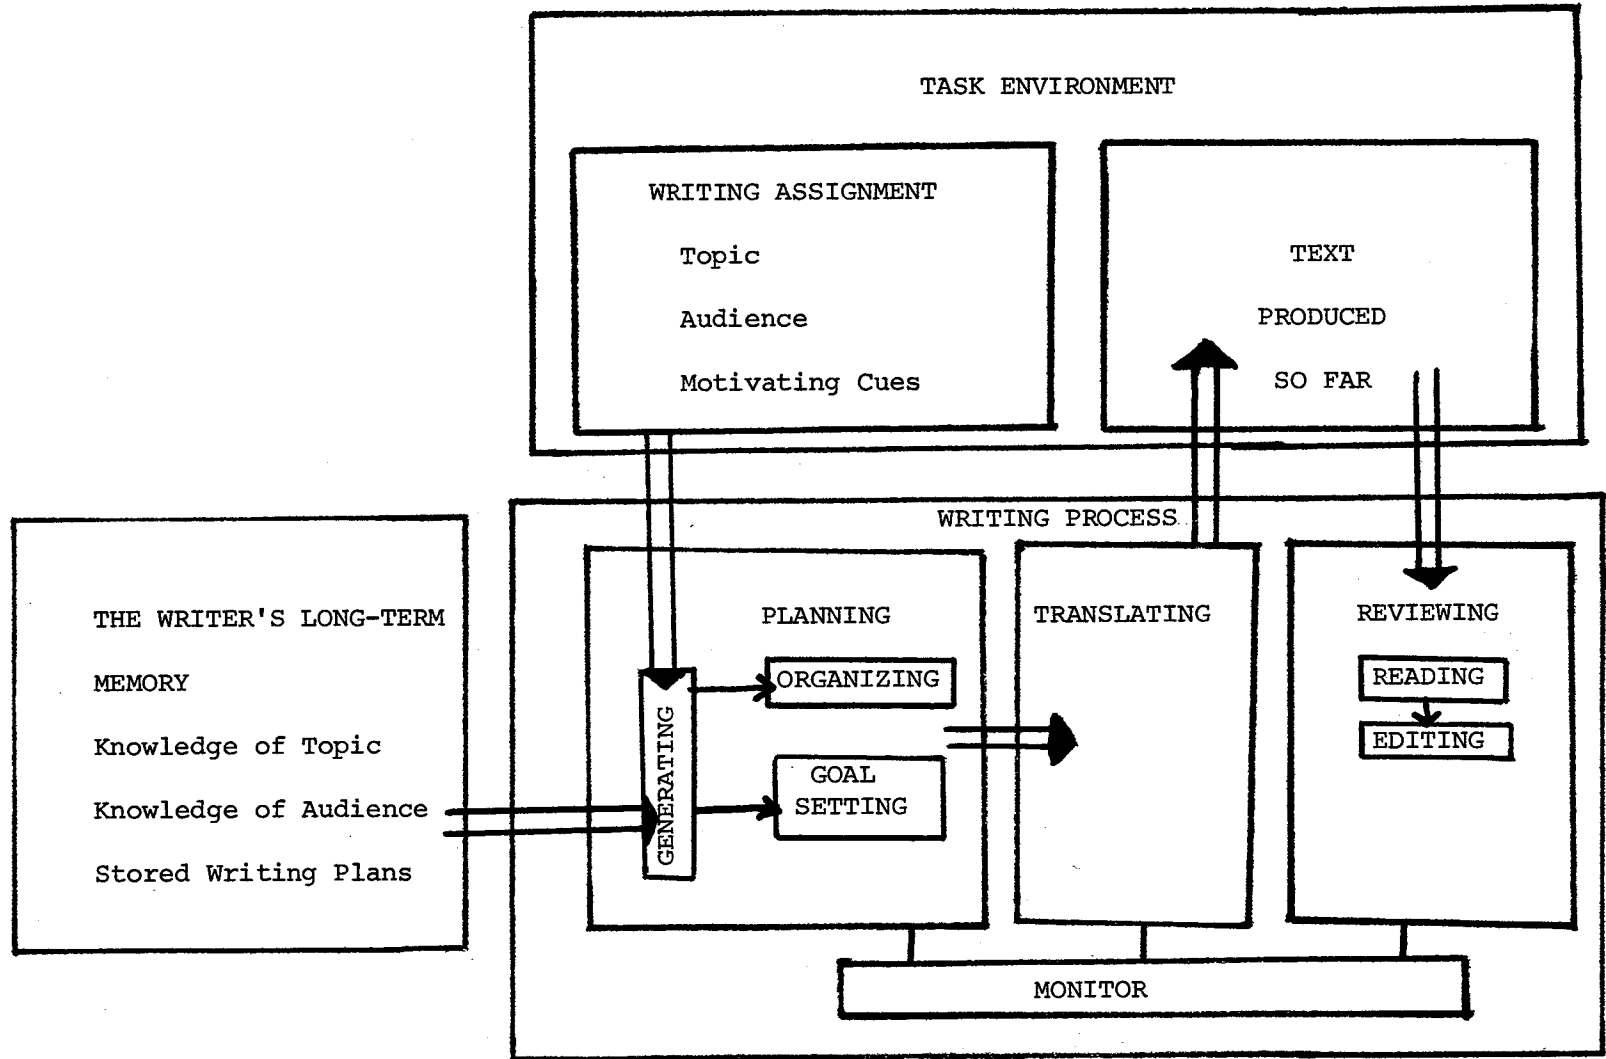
TASK ENVIRONMENT

WRITING ASSIGNMENT

Topic

Audience

Motivating Cues

TEXT

PRODUCED

SO FAR

THE WRITER'S LONG-TERM MEMORY

Knowledge of Topic

Knowledge of Audience

Stored Writing Plans

WRITING PROCESS

PLANNING

GENERATING

ORGANIZING

GOAL SETTING

TRANSLATING

REVIEWING

READING

EDITING

MONITOR